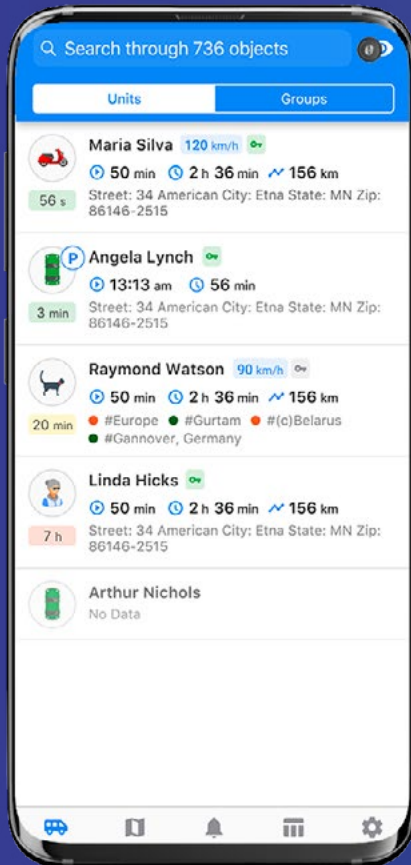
Search through 736 objects

Units | Groups

Maria Silva 120 km/h
56 s
50 min 2 h 36 min 156 km
Street: 34 American City: Etna State: MN Zip: 86146-2515

P
Angela Lynch
3 min
13:13 am 56 min
Street: 34 American City: Etna State: MN Zip: 86146-2515

Raymond Watson 90 km/h
20 min
50 min 2 h 36 min 156 km
#Europe #Gurtam #(c)Belarus
#Gannover, Germany

Linda Hicks
7 h
50 min 2 h 36 min 156 km
Street: 34 American City: Etna State: MN Zip: 86146-2515

Arthur Nichols
No Data